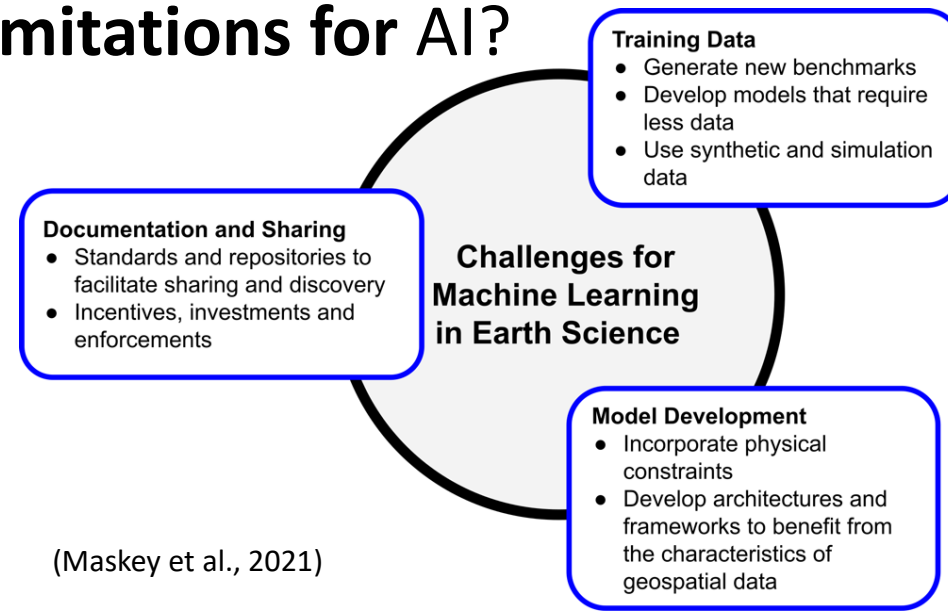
mitations for AI?

Training Data
● Generate new benchmarks
● Develop models that require less data
● Use synthetic and simulation data

Documentation and Sharing
● Standards and repositories to facilitate sharing and discovery
● Incentives, investments and enforcements

Challenges for Machine Learning in Earth Science

Model Development
● Incorporate physical constraints
● Develop architectures and frameworks to benefit from the characteristics of geospatial data

(Maskey et al., 2021)